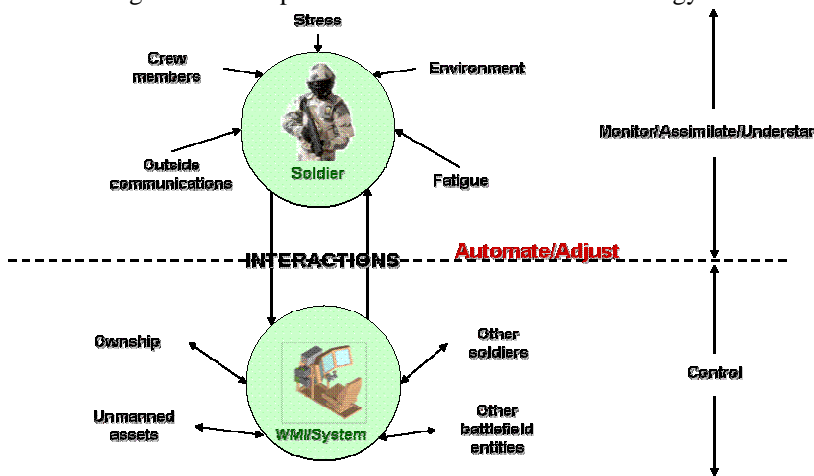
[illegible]

Stress

Crew members

Environment

Outside communications

Soldier

Fatigue

Monitor/Assimilate/Understan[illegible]

INTERACTIONS

Automate/Adjust

Ownship

Other soldiers

Control

Unmanned assets

WMI/System

Other battlefield entities